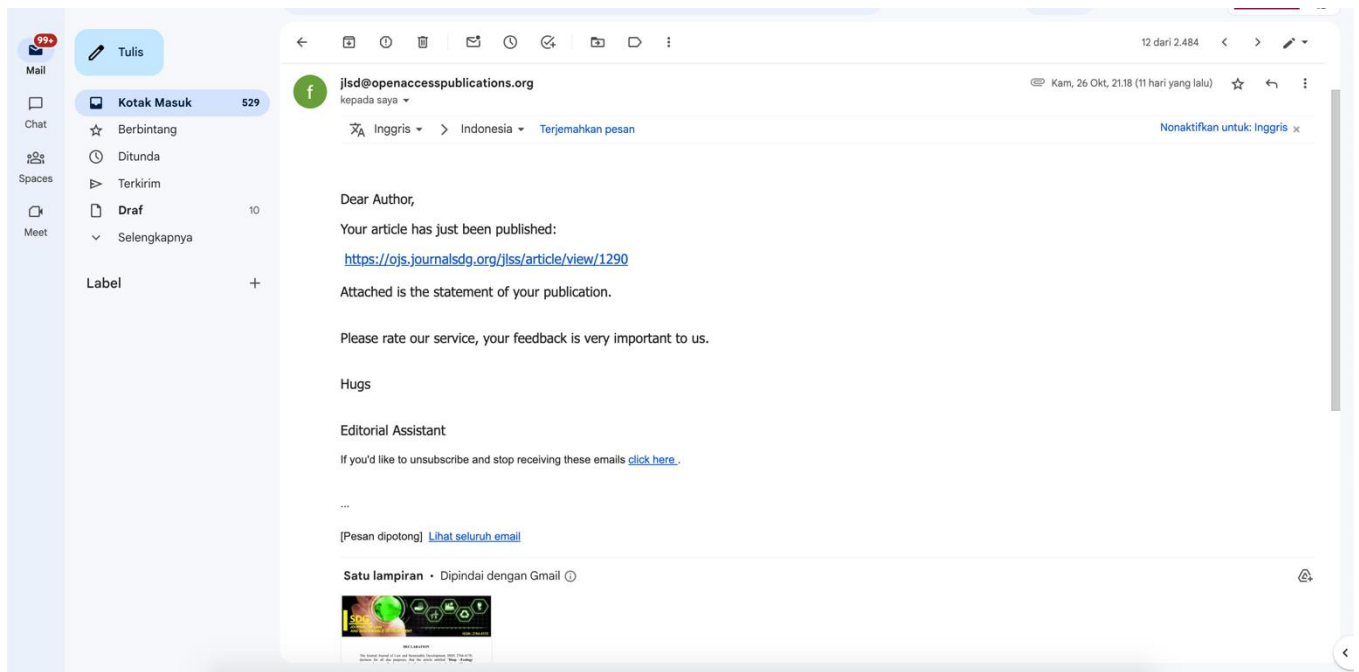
99+
Mail
Chat
Spaces
Meet

Tulis
Kotak Masuk 529
Berbintang
Ditunda
Terkirim
Draf 10
Selengkapnya

Label +

12 dari 2.484

jlsd@openaccesspublications.org
kepada saya

Kam, 26 Okt, 21.18 (11 hari yang lalu)

Inggris > Indonesia Terjemahkan pesan

Nonaktifkan untuk: Inggris ×

Dear Author,

Your article has just been published:

https://ojs.journalsdg.org/jlss/article/view/1290

Attached is the statement of your publication.

Please rate our service, your feedback is very important to us.

Hugs

Editorial Assistant

If you'd like to unsubscribe and stop receiving these emails click here .

...

[Pesan dipotong] Lihat seluruh email

Satu lampiran • Dipindai dengan Gmail

SDG

DECLARATION

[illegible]